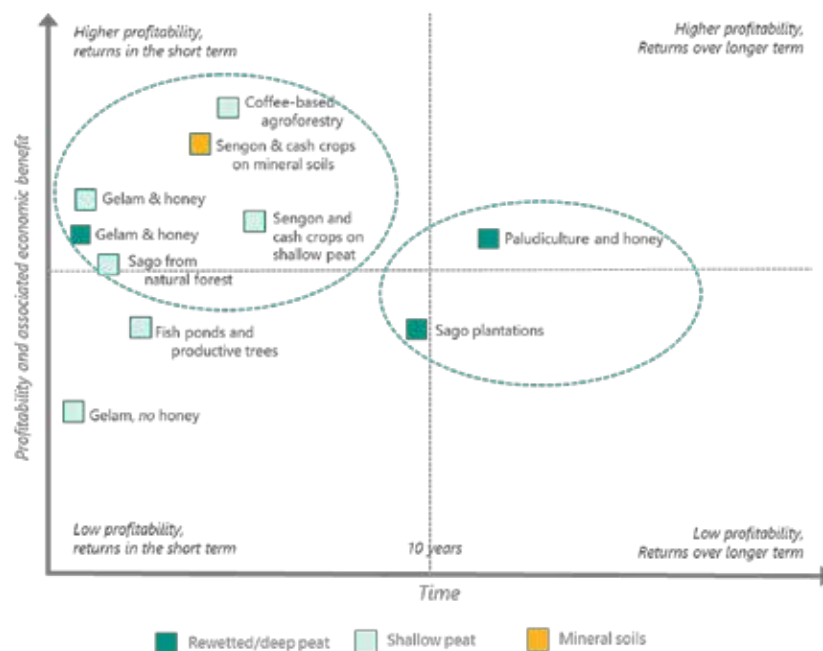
Higher profitability, returns in the short term

Higher profitability, Returns over longer term

Coffee-based agroforestry

Sengon & cash crops on mineral soils

Gelam & honey

Gelam & honey

Sengon and cash crops on shallow peat

Sago from natural forest

Paludiculture and honey

Sago plantations

Fish ponds and productive trees

Gelam, no honey

Profitability and associated economic benefit

Low profitability, returns in the short term

10 years

Low profitability, Returns over longer term

Time

Rewetted/deep peat

Shallow peat

Mineral soils